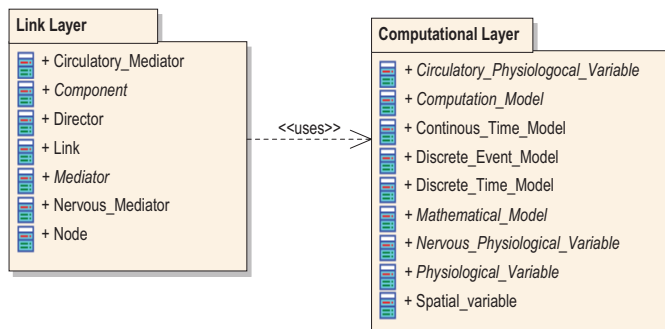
Link Layer

+ Circulatory_Mediator
+ Component
+ Director
+ Link
+ Mediator
+ Nervous_Mediator
+ Node

<<uses>>

Computational Layer

+ Circulatory_Physiologocal_Variable
+ Computation_Model
+ Continous_Time_Model
+ Discrete_Event_Model
+ Discrete_Time_Model
+ Mathematical_Model
+ Nervous_Physiological_Variable
+ Physiological_Variable
+ Spatial_variable